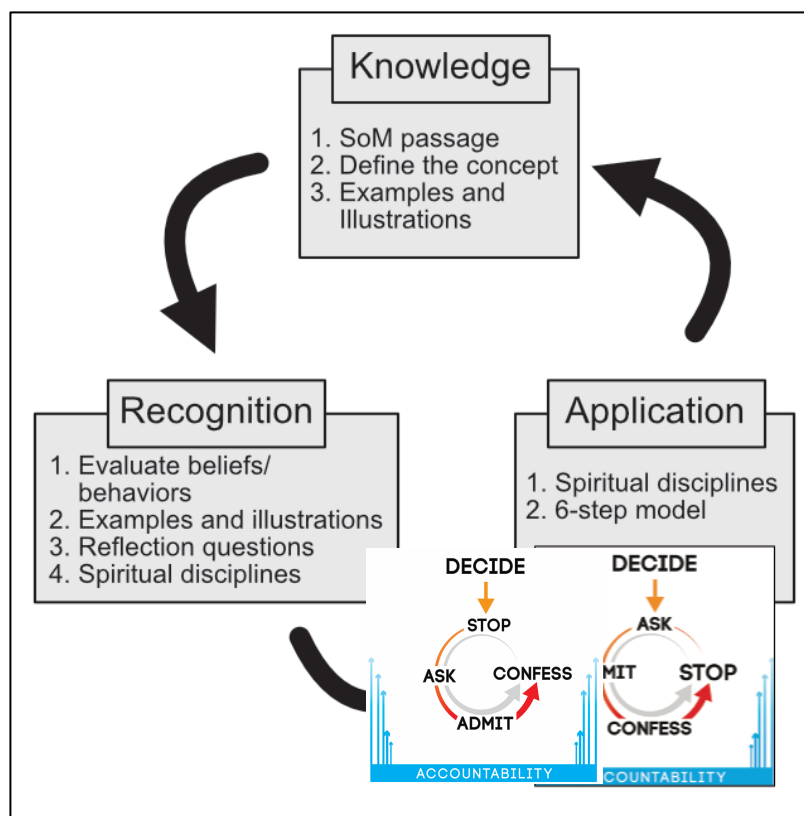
Knowledge

1. SoM passage
2. Define the concept
3. Examples and Illustrations

Recognition

1. Evaluate beliefs/ behaviors
2. Examples and illustrations
3. Reflection questions
4. Spiritual disciplines

Application

1. Spiritual disciplines
2. 6-step model

DECIDE
STOP
ASK
CONFESS
ADMIT
ACCOUNTABILITY

DECIDE
ASK
MIT
STOP
CONFESS
COUNTABILITY